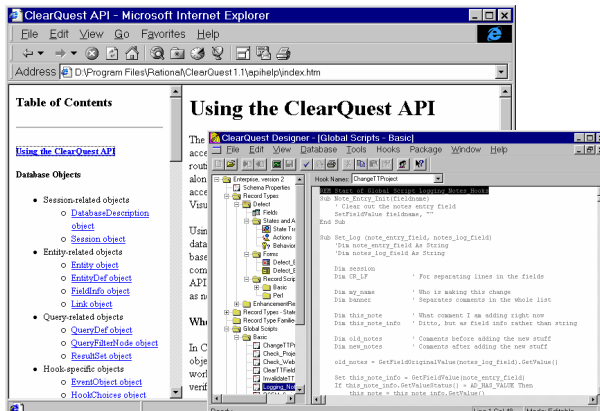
ClearQuest API - Microsoft Internet Explorer

File Edit View Go Favorites Help

Address D:\Program Files\Rational\ClearQuest 1.1\apihelp\index.htm

Table of Contents

Using the ClearQuest API

Database Objects

- Session-related objects
  - DatabaseDescription object
  - Session object
- Entity-related objects
  - Entity object
  - EntityDef object
  - FieldInfo object
  - Link object
- Query-related objects
  - QueryDef object
  - QueryFilterNode object
  - ResultSet object
- Hook-specific objects
  - EventObject object
  - HookChoices object

Using the ClearQuest API

The
acce
rout
alon
acce
Visu

Usin
data
base
com
API
as n

Wh

In C
obje
work
verif

ClearQuest Designer - [Global Scripts - Basic]

File Edit View Database Tools Hooks Package Window Help

Hook Name: ChangeTTProject

Enterprise, version 2
Schema Properties
Record Types
Defect
Fields
States and A
State Tr
Actions
Behavior
Forms
Defect_E
Defect_E
Record Scrip
Basic
Perl
EnhancementRe
Record Types - State
Record Type Familie
Global Scripts
Basic
ChangeTTPr
Check_Proje
Check_Web
ClearTTField
InvalidateTT
Logging_No

REM Start of Global Script Logging_Notes_Hooks
Sub Note_Entry_Init(fieldname)
    ' Clear out the notes entry field
    SetFieldValue fieldname, ""
End Sub

Sub Set_Log (note_entry_field, notes_log_field)
    'Dim note_entry_field As String
    'Dim notes_log_field As String

    Dim session
    Dim CR_LF              ' For separating lines in the fields

    Dim my_name            ' Who is making this change
    Dim banner             ' Separates comments in the whole list

    Dim this_note          ' What comment I am adding right now
    Dim this_note_info     ' Ditto, but as field info rather than string

    Dim old_notes          ' Comments before adding the new stuff
    Dim new_notes          ' Comments after adding the new stuff

    old_notes = GetFieldOriginalValue(notes_log_field).GetValue()

    Set this_note_info = GetFieldValue(note_entry_field)
    If this_note_info.GetValueStatus() = AD_HAS_VALUE Then
        this_note = this_note_info.GetValue()

Ready